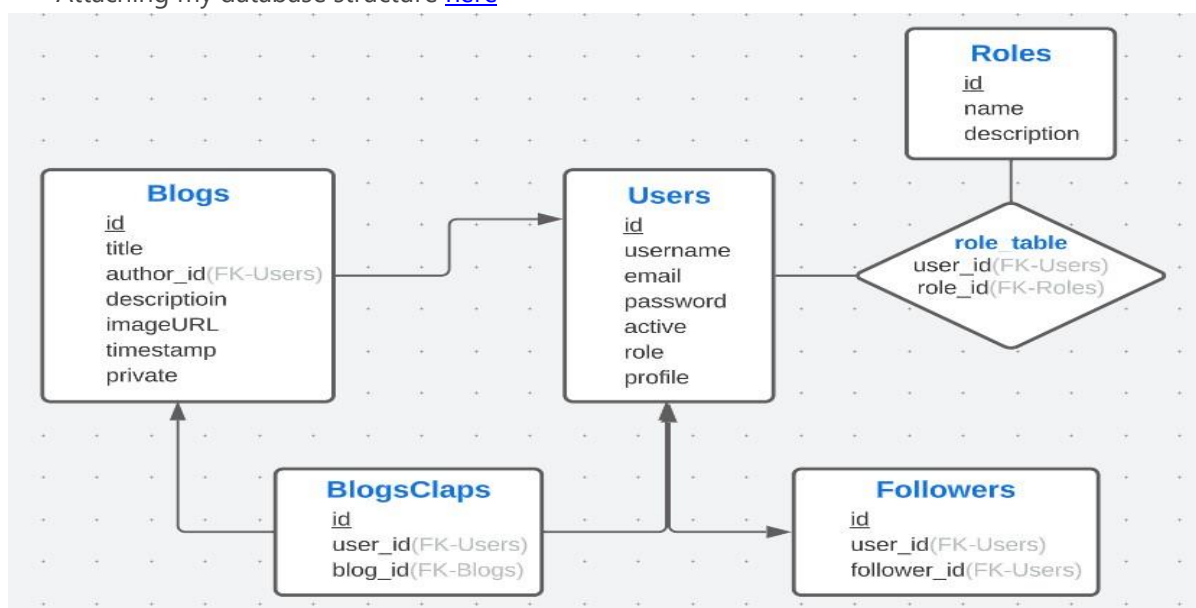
Attaching my database structure here

Roles
id
name
description

Blogs
id
title
author_id(FK-Users)
descriptioin
imageURL
timestamp
private

Users
id
username
email
password
active
role
profile

role_table
user_id(FK-Users)
role_id(FK-Roles)

BlogsClaps
id
user_id(FK-Users)
blog_id(FK-Blogs)

Followers
id
user_id(FK-Users)
follower_id(FK-Users)